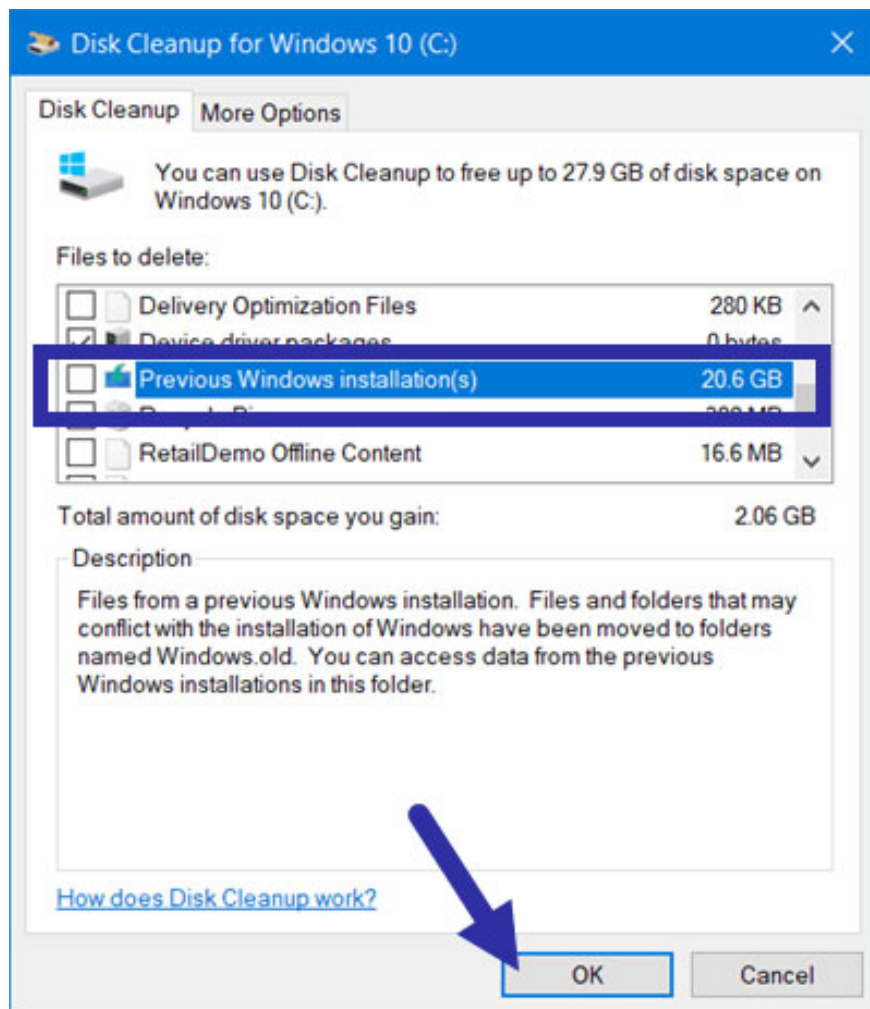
Disk Cleanup for Windows 10 (C:)

Disk Cleanup | More Options

You can use Disk Cleanup to free up to 27.9 GB of disk space on Windows 10 (C:).

Files to delete:

| | | |
|---|---|---|
| ☐ | Delivery Optimization Files | 280 KB |
| ☑ | Device driver packages | 0 bytes |
| ☐ | Previous Windows installation(s) | 20.6 GB |
| ☐ | Recycle Bin | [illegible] MB |
| ☐ | RetailDemo Offline Content | 16.6 MB |

Total amount of disk space you gain: 2.06 GB

Description

Files from a previous Windows installation. Files and folders that may conflict with the installation of Windows have been moved to folders named Windows.old. You can access data from the previous Windows installations in this folder.

How does Disk Cleanup work?

OK Cancel